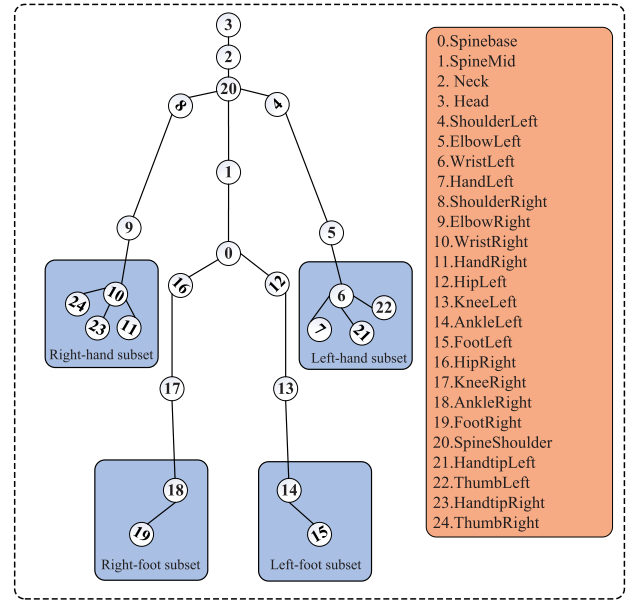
3
2
20
8
4
1
9
5
0
16
12
10
24
23
11
Right-hand subset
6
22
7
21
Left-hand subset
17
13
18
19
Right-foot subset
14
15
Left-foot subset

0.Spinebase
1.SpineMid
2. Neck
3. Head
4.ShoulderLeft
5.ElbowLeft
6.WristLeft
7.HandLeft
8.ShoulderRight
9.ElbowRight
10.WristRight
11.HandRight
12.HipLeft
13.KneeLeft
14.AnkleLeft
15.FootLeft
16.HipRight
17.KneeRight
18.AnkleRight
19.FootRight
20.SpineShoulder
21.HandtipLeft
22.ThumbLeft
23.HandtipRight
24.ThumbRight